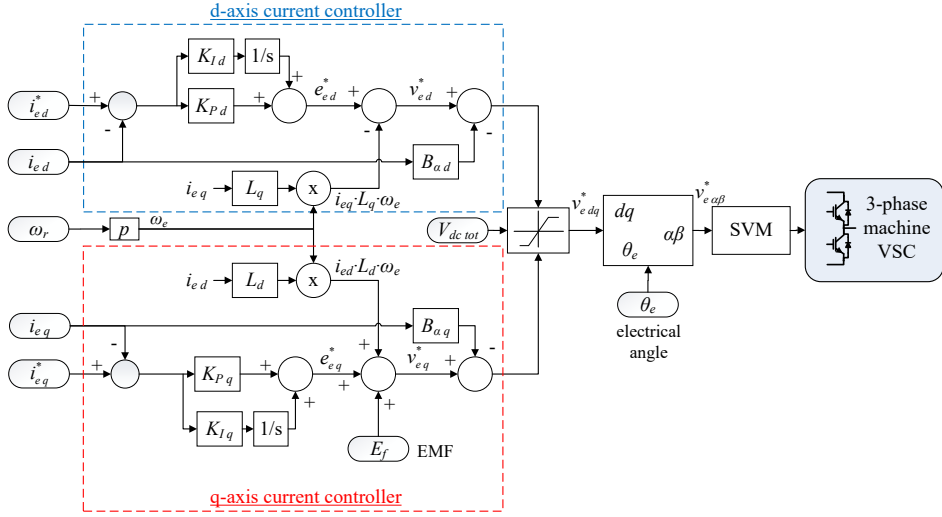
d-axis current controller

$i^*_{e\,d}$ + - $K_{I\,d}$ 1/s + $K_{P\,d}$ + $e^*_{e\,d}$ + - $v^*_{e\,d}$ + -

$i_{e\,d}$ $B_{\alpha\,d}$

$i_{e\,q}$ $L_q$ x $i_{eq}{\cdot}L_q{\cdot}\omega_e$

$\omega_r$ $p$ $\omega_e$

$V_{dc\,tot}$ $v^*_{e\,dq}$ $dq$ $\theta_e$ $\alpha\beta$ $v^*_{e\,\alpha\beta}$ SVM 3-phase machine VSC

$\theta_e$ electrical angle

$i_{e\,d}$ $L_d$ x $i_{ed}{\cdot}L_d{\cdot}\omega_e$

$i_{e\,q}$ $B_{\alpha\,q}$

$i^*_{e\,q}$ + - $K_{P\,q}$ + $e^*_{eq}$ + + $v^*_{e\,q}$ + -

$K_{I\,q}$ 1/s + +

$E_f$ EMF

q-axis current controller